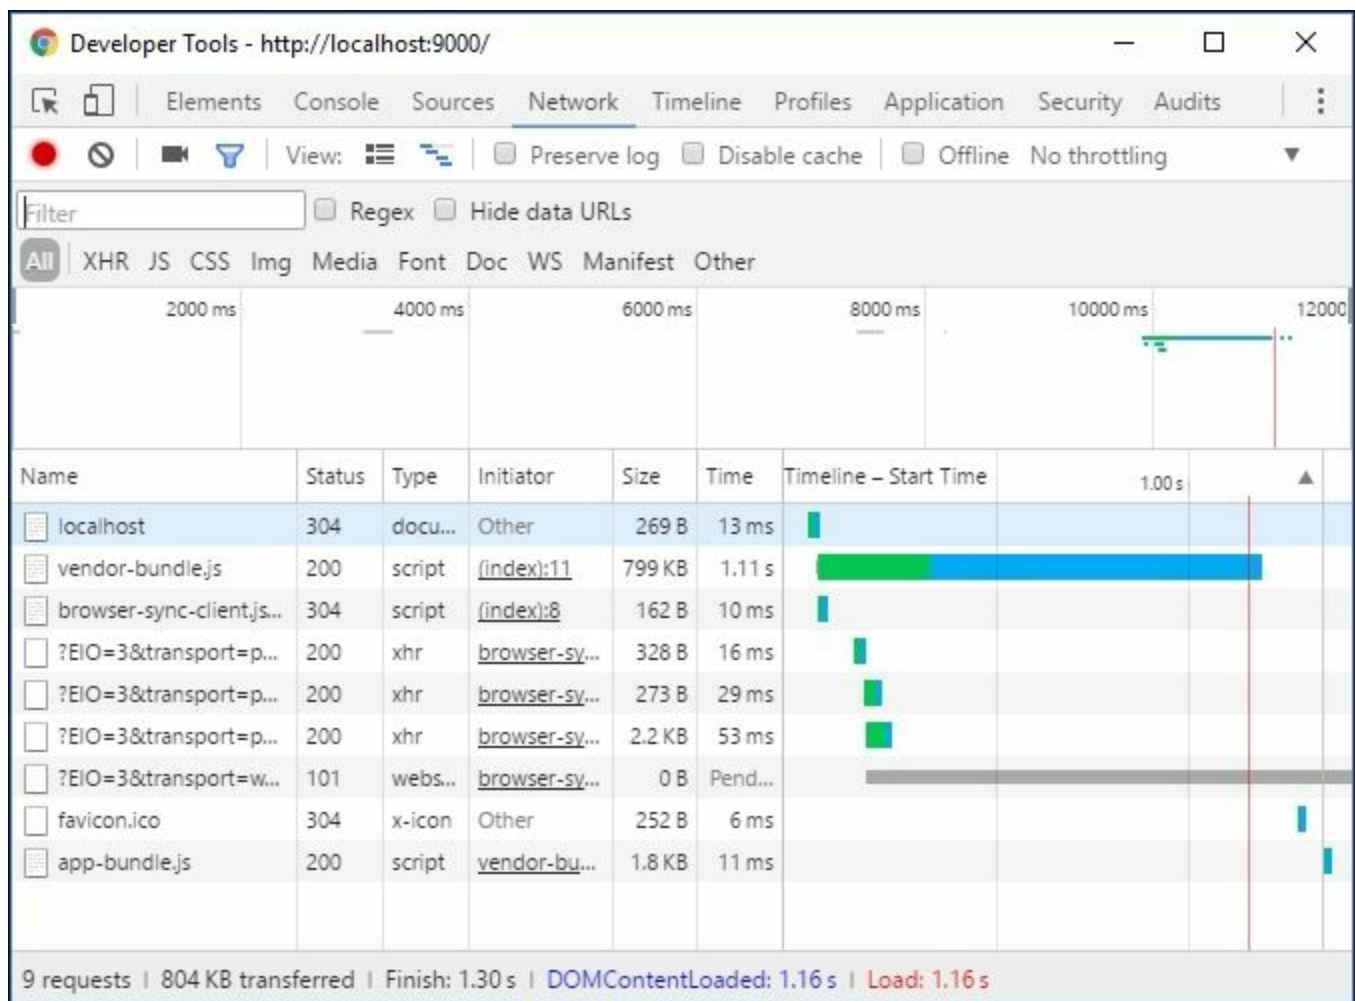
Developer Tools - http://localhost:9000/

Elements Console Sources Network Timeline Profiles Application Security Audits

View: Preserve log Disable cache Offline No throttling

Filter Regex Hide data URLs

All XHR JS CSS Img Media Font Doc WS Manifest Other

2000 ms 4000 ms 6000 ms 8000 ms 10000 ms 12000

| Name | Status | Type | Initiator | Size | Time | Timeline – Start Time 1.00 s |
|---|---|---|---|---|---|---|
| localhost | 304 | docu... | Other | 269 B | 13 ms | |
| vendor-bundle.js | 200 | script | (index):11 | 799 KB | 1.11 s | |
| browser-sync-client.js... | 304 | script | (index):8 | 162 B | 10 ms | |
| ?EIO=3&transport=p... | 200 | xhr | browser-sy... | 328 B | 16 ms | |
| ?EIO=3&transport=p... | 200 | xhr | browser-sy... | 273 B | 29 ms | |
| ?EIO=3&transport=p... | 200 | xhr | browser-sy... | 2.2 KB | 53 ms | |
| ?EIO=3&transport=w... | 101 | webs... | browser-sy... | 0 B | Pend... | |
| favicon.ico | 304 | x-icon | Other | 252 B | 6 ms | |
| app-bundle.js | 200 | script | vendor-bu... | 1.8 KB | 11 ms | |

9 requests | 804 KB transferred | Finish: 1.30 s | DOMContentLoaded: 1.16 s | Load: 1.16 s